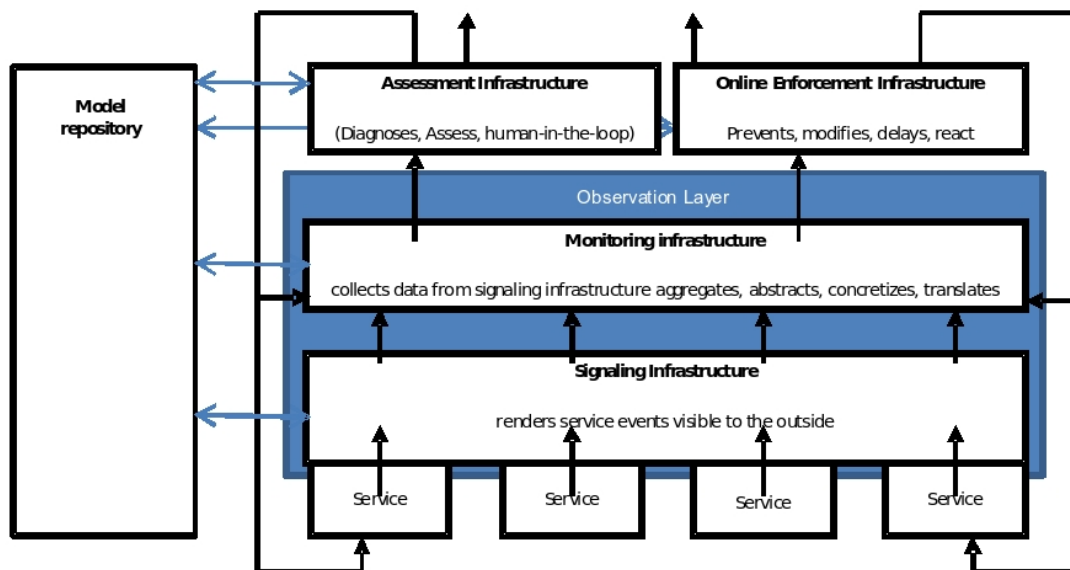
Model repository

Assessment Infrastructure

(Diagnoses, Assess, human-in-the-loop)

Online Enforcement Infrastructure

Prevents, modifies, delays, react

Observation Layer

Monitoring infrastructure

collects data from signaling infrastructure aggregates, abstracts, concretizes, translates

Signaling Infrastructure

renders service events visible to the outside

Service

Service

Service

Service